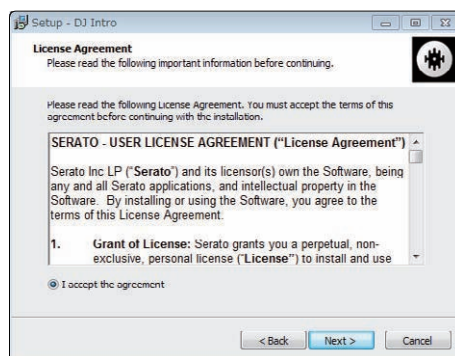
Setup - DJ Intro

License Agreement
Please read the following important information before continuing.

Please read the following License Agreement. You must accept the terms of this agreement before continuing with the installation.

SERATO - USER LICENSE AGREEMENT ("License Agreement")

Serato Inc LP ("Serato") and its licensor(s) own the Software, being any and all Serato applications, and intellectual property in the Software. By installing or using the Software, you agree to the terms of this License Agreement.

1. Grant of License: Serato grants you a perpetual, non-exclusive, personal license ("License") to install and use

I accept the agreement

< Back | Next > | Cancel